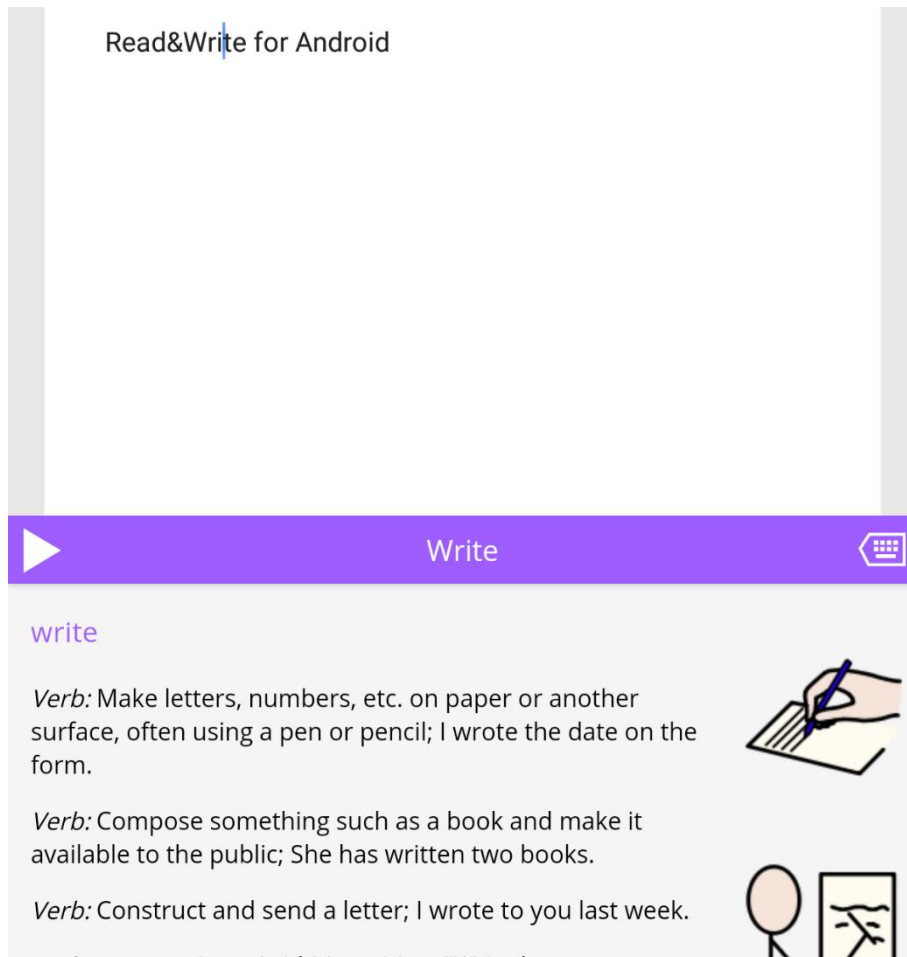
Read&Write for Android

Write

write

*Verb:* Make letters, numbers, etc. on paper or another surface, often using a pen or pencil; I wrote the date on the form.

*Verb:* Compose something such as a book and make it available to the public; She has written two books.

*Verb:* Construct and send a letter; I wrote to you last week.

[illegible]